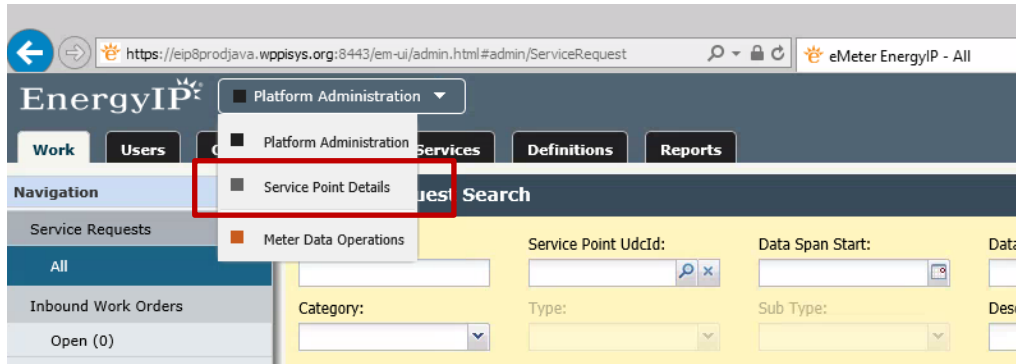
https://eip8prodjava.wppisys.org:8443/em-ui/admin.html#admin/ServiceRequest

eMeter EnergyIP - All

EnergyIP

Platform Administration

Work

Users

C

Services

Definitions

Reports

Platform Administration

Service Point Details

Meter Data Operations

Navigation

uest Search

Service Requests

All

Inbound Work Orders

Open (0)

Service Point UdcId:

Data Span Start:

Data

Category:

Type:

Sub Type:

Desc